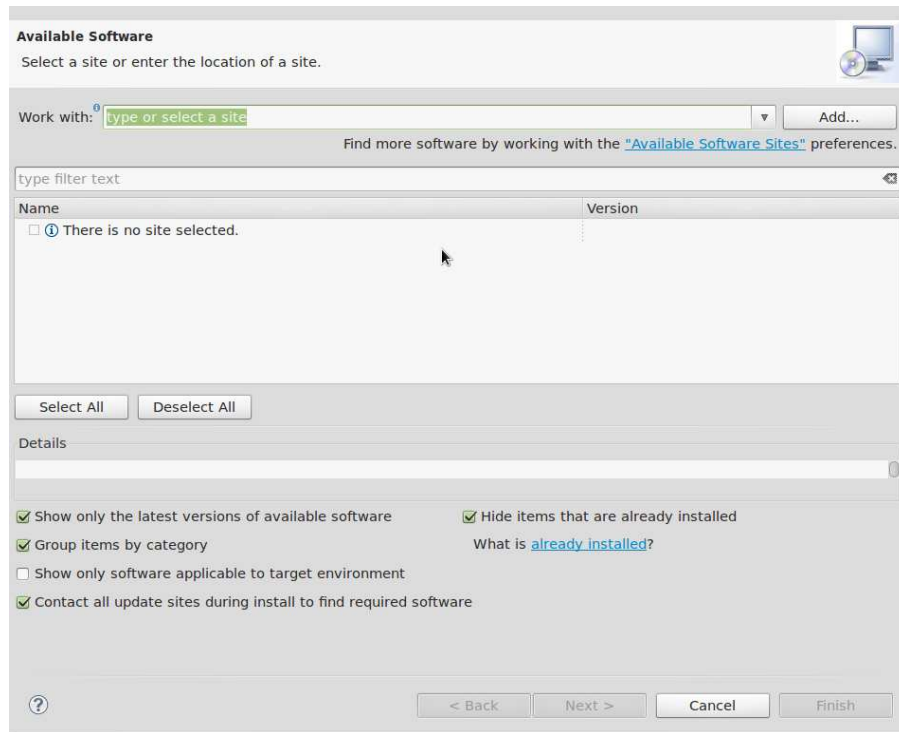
Available Software
Select a site or enter the location of a site.

Work with: type or select a site
Add...
Find more software by working with the "Available Software Sites" preferences.

type filter text

| Name | Version |
|---|---|
| There is no site selected. | |

Select All
Deselect All

Details

Show only the latest versions of available software
Hide items that are already installed
Group items by category
What is already installed?
Show only software applicable to target environment
Contact all update sites during install to find required software

< Back
Next >
Cancel
Finish